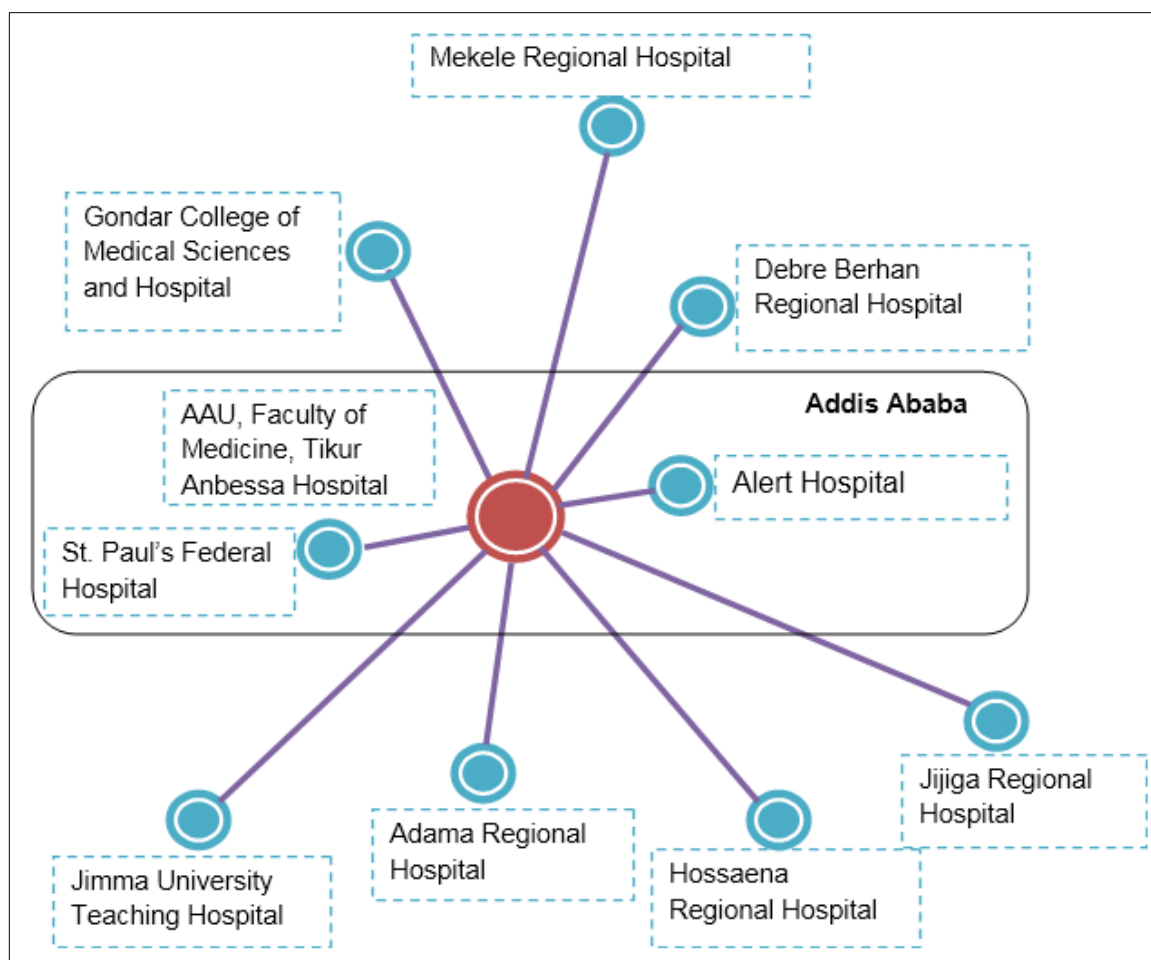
Mekele Regional Hospital

Gondar College of Medical Sciences and Hospital

Debre Berhan Regional Hospital

Addis Ababa

AAU, Faculty of Medicine, Tikur Anbessa Hospital

Alert Hospital

St. Paul's Federal Hospital

Jijiga Regional Hospital

Adama Regional Hospital

Hossaena Regional Hospital

Jimma University Teaching Hospital